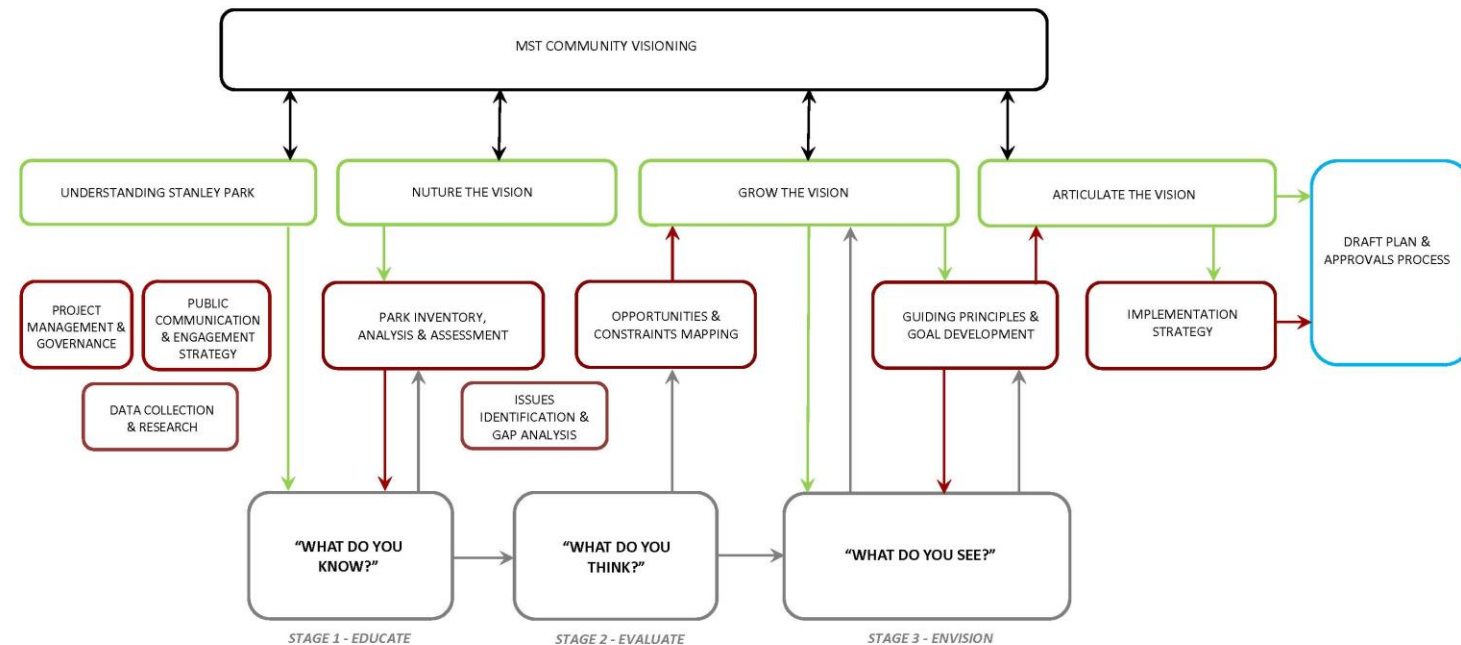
MST COMMUNITY VISIONING

UNDERSTANDING STANLEY PARK

NUTURE THE VISION

GROW THE VISION

ARTICULATE THE VISION

DRAFT PLAN & APPROVALS PROCESS

PROJECT MANAGEMENT & GOVERNANCE

PUBLIC COMMUNICATION & ENGAGEMENT STRATEGY

DATA COLLECTION & RESEARCH

PARK INVENTORY, ANALYSIS & ASSESSMENT

ISSUES IDENTIFICATION & GAP ANALYSIS

OPPORTUNITIES & CONSTRAINTS MAPPING

GUIDING PRINCIPLES & GOAL DEVELOPMENT

IMPLEMENTATION STRATEGY

"WHAT DO YOU KNOW?"

STAGE 1 - EDUCATE

"WHAT DO YOU THINK?"

STAGE 2 - EVALUATE

"WHAT DO YOU SEE?"

STAGE 3 - ENVISION